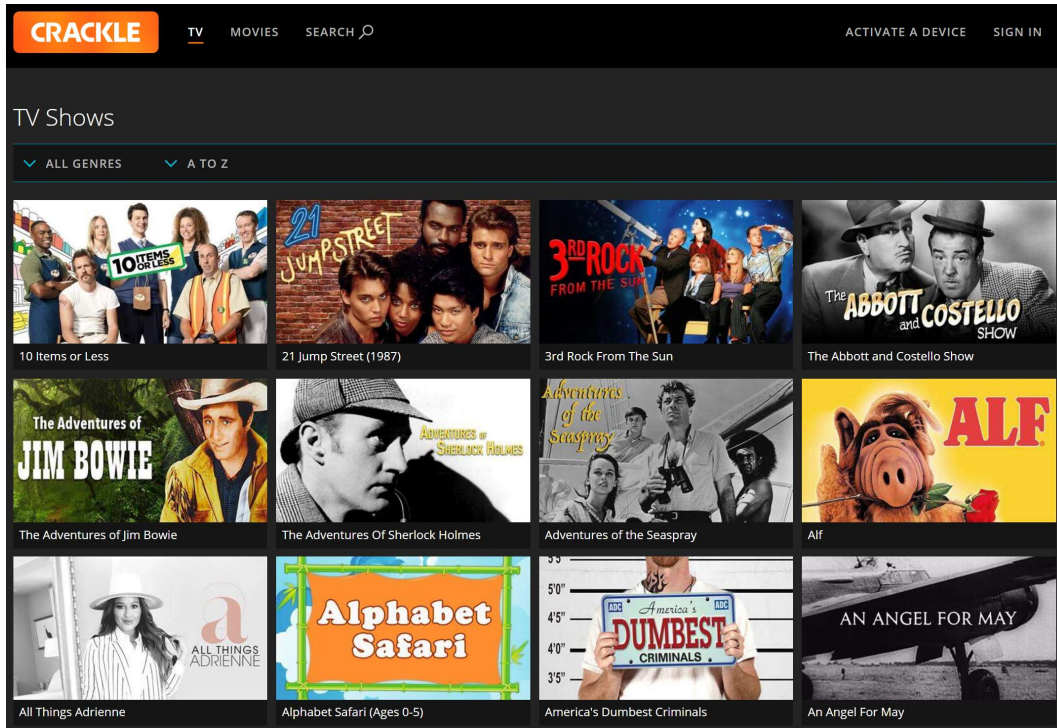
CRACKLE TV MOVIES SEARCH ACTIVATE A DEVICE SIGN IN

TV Shows

ALL GENRES A TO Z

10 ITEMS OR LESS
10 Items or Less

21 JUMP STREET
21 Jump Street (1987)

3RD ROCK FROM THE SUN
3rd Rock From The Sun

The ABBOTT and COSTELLO SHOW
The Abbott and Costello Show

The Adventures of JIM BOWIE
The Adventures of Jim Bowie

ADVENTURES OF SHERLOCK HOLMES
The Adventures Of Sherlock Holmes

Adventures of the Seaspray
Adventures of the Seaspray

ALF
Alf

a ALL THINGS ADRIENNE
All Things Adrienne

Alphabet Safari
Alphabet Safari (Ages 0-5)

5'0" 4'5" 4'0" 3'5" ADC America's ADC DUMBEST CRIMINALS
America's Dumbest Criminals

AN ANGEL FOR MAY
An Angel For May